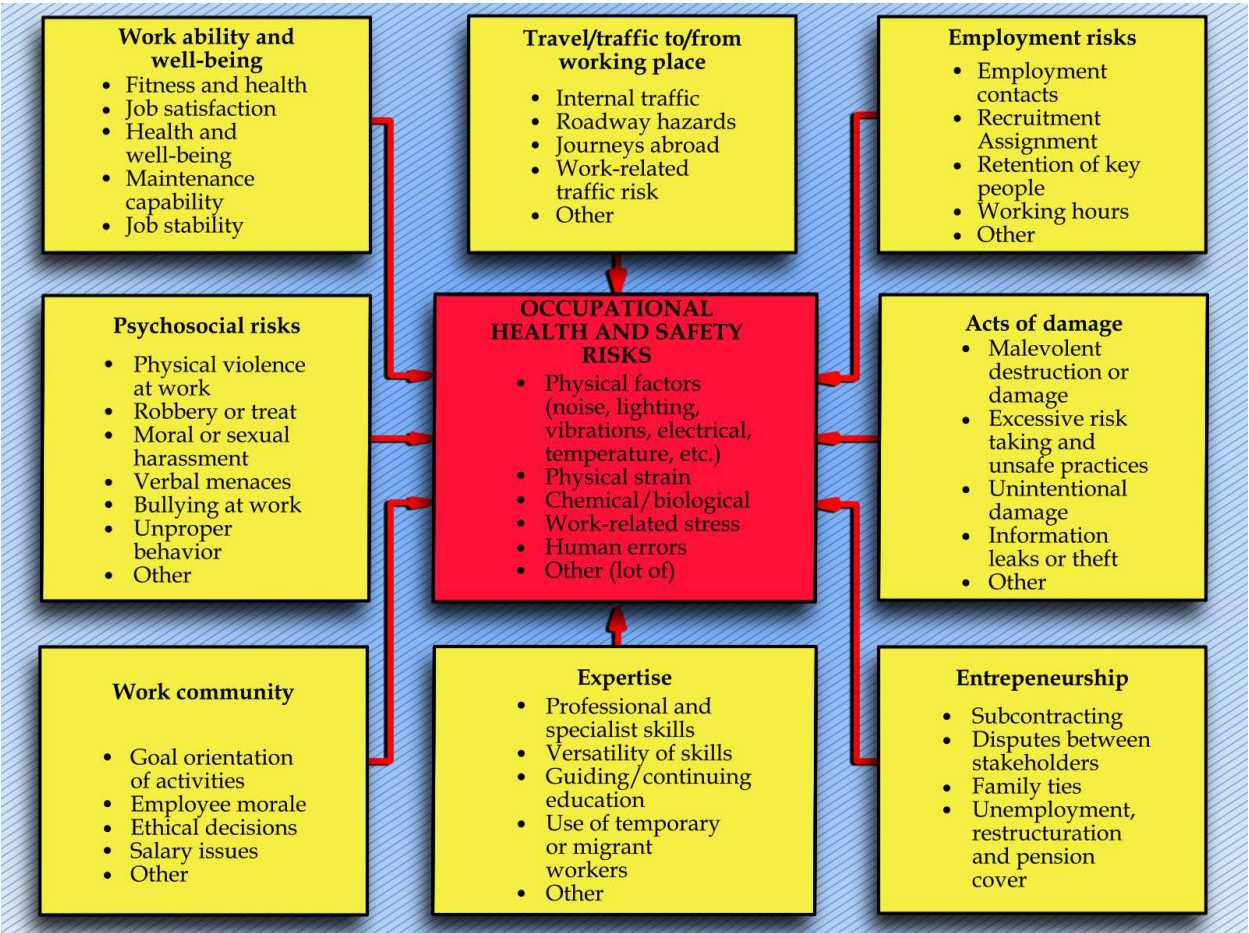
**Work ability and well-being**
- Fitness and health
- Job satisfaction
- Health and well-being
- Maintenance capability
- Job stability

**Travel/traffic to/from working place**
- Internal traffic
- Roadway hazards
- Journeys abroad
- Work-related traffic risk
- Other

**Employment risks**
- Employment contacts
- Recruitment Assignment
- Retention of key people
- Working hours
- Other

**Psychosocial risks**
- Physical violence at work
- Robbery or treat
- Moral or sexual harassment
- Verbal menaces
- Bullying at work
- Unproper behavior
- Other

**OCCUPATIONAL HEALTH AND SAFETY RISKS**
- Physical factors (noise, lighting, vibrations, electrical, temperature, etc.)
- Physical strain
- Chemical/biological
- Work-related stress
- Human errors
- Other (lot of)

**Acts of damage**
- Malevolent destruction or damage
- Excessive risk taking and unsafe practices
- Unintentional damage
- Information leaks or theft
- Other

**Work community**
- Goal orientation of activities
- Employee morale
- Ethical decisions
- Salary issues
- Other

**Expertise**
- Professional and specialist skills
- Versatility of skills
- Guiding/continuing education
- Use of temporary or migrant workers
- Other

**Entrepeneurship**
- Subcontracting
- Disputes between stakeholders
- Family ties
- Unemployment, restructuration and pension cover